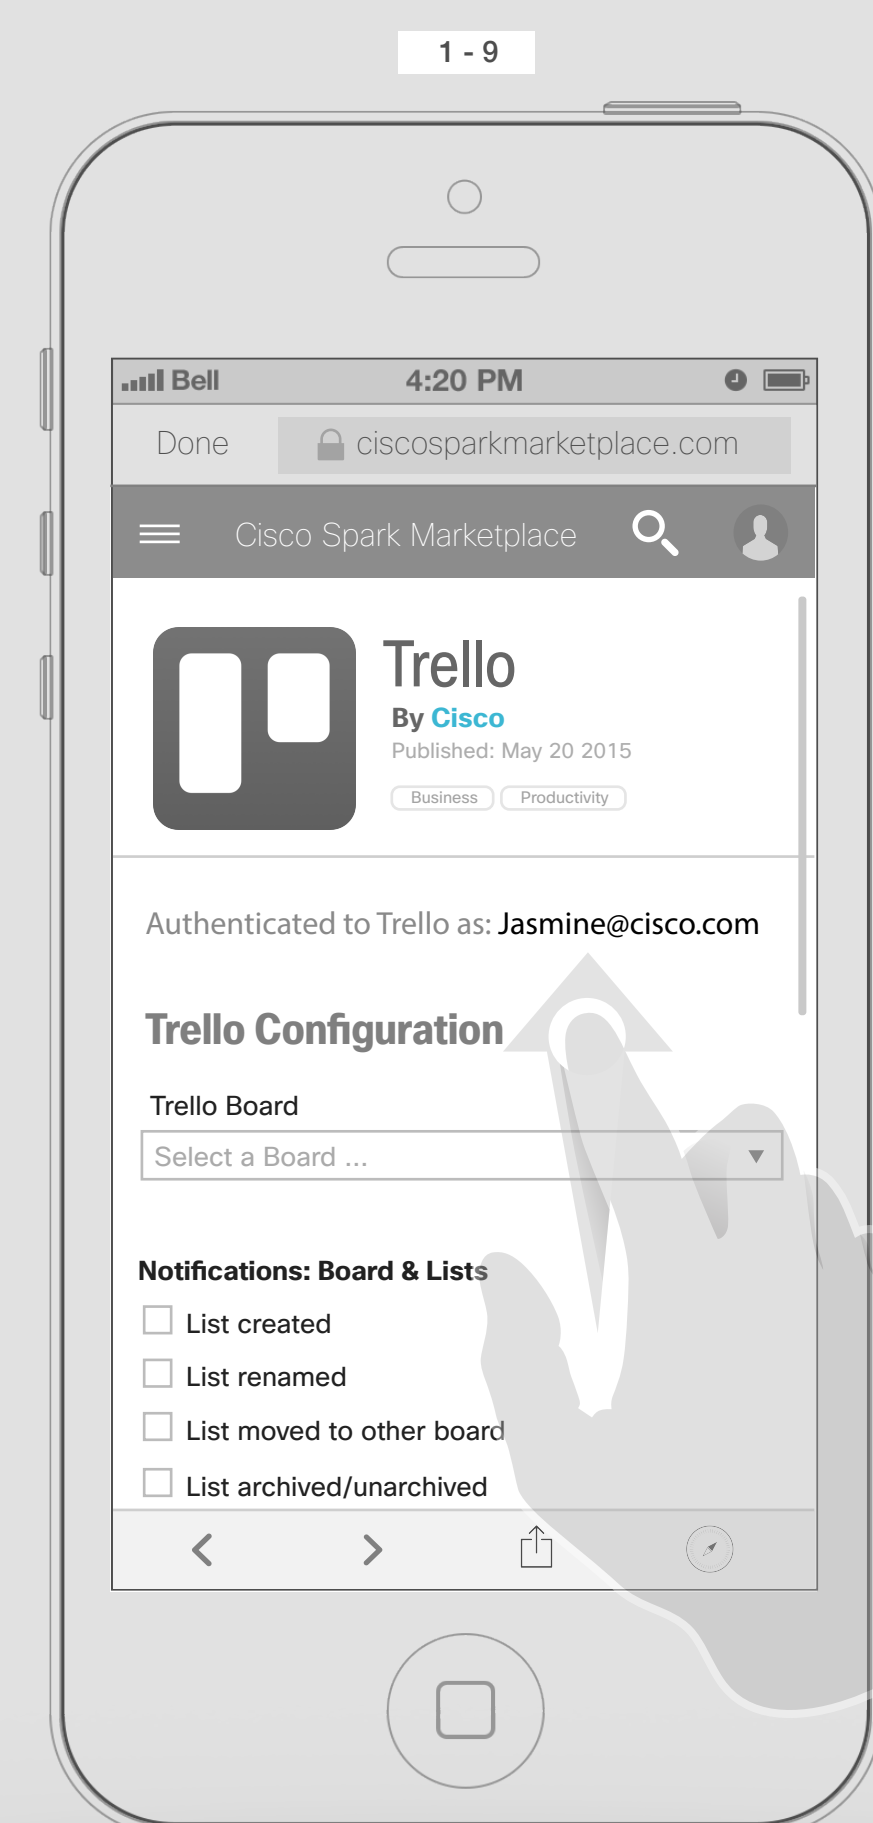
1 - 9

Bell 4:20 PM

Done ciscosparkmarketplace.com

Cisco Spark Marketplace

Trello
By Cisco
Published: May 20 2015
Business Productivity

Authenticated to Trello as: Jasmine@cisco.com

Trello Configuration

Trello Board
Select a Board ...

Notifications: Board & Lists
List created
List renamed
List moved to other board
List archived/unarchived